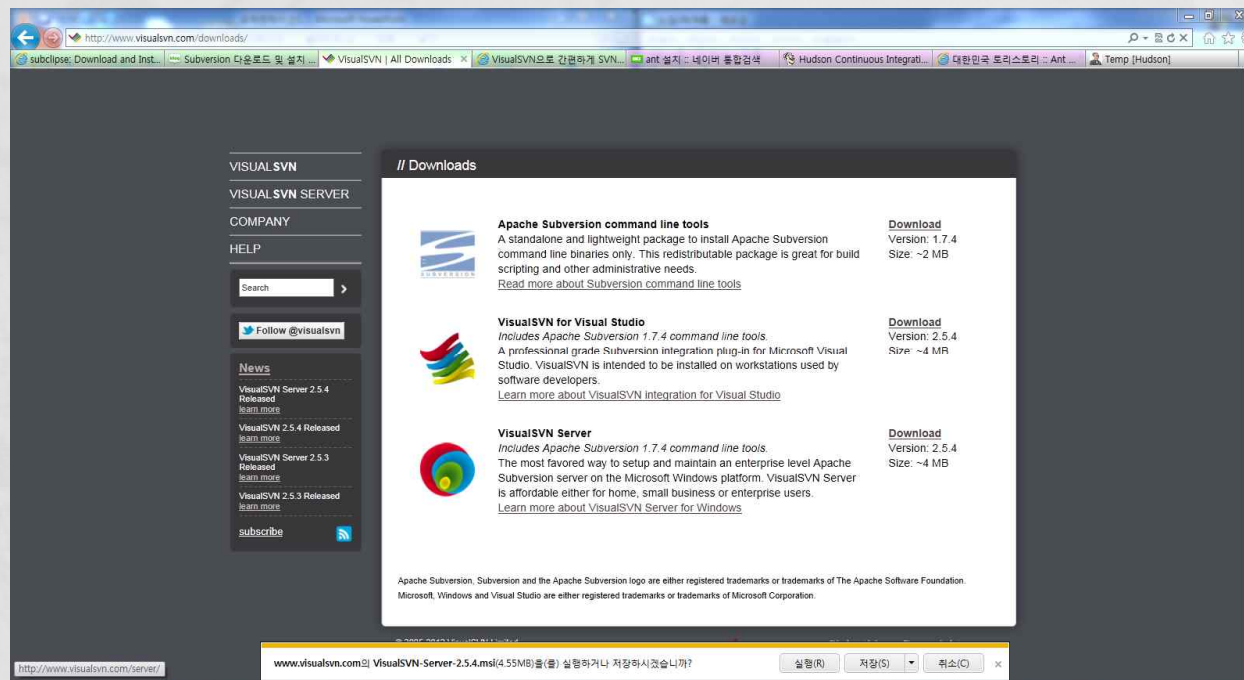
http://www.visualsvn.com/downloads/

subclipse: Download and Inst... | Subversion 다운로드 및 설치 ... | VisualSVN | All Downloads | VisualSVN으로 간편하게 SVN... | ant 설치 :: 네이버 통합검색 | Hudson Continuous Integrati... | 대한민국 토리스토리 :: Ant ... | Temp [Hudson]

VISUALSVN
VISUALSVN SERVER
COMPANY
HELP

Search

Follow @visualsvn

News
VisualSVN Server 2.5.4 Released
learn more
VisualSVN 2.5.4 Released
learn more
VisualSVN Server 2.5.3 Released
learn more
VisualSVN 2.5.3 Released
learn more

subscribe

// Downloads

SUBVERSION

Apache Subversion command line tools
A standalone and lightweight package to install Apache Subversion command line binaries only. This redistributable package is great for build scripting and other administrative needs.
Read more about Subversion command line tools

Download
Version: 1.7.4
Size: ~2 MB

VisualSVN for Visual Studio
Includes Apache Subversion 1.7.4 command line tools.
A professional grade Subversion integration plug-in for Microsoft Visual Studio. VisualSVN is intended to be installed on workstations used by software developers.
Learn more about VisualSVN integration for Visual Studio

Download
Version: 2.5.4
Size: ~4 MB

VisualSVN Server
Includes Apache Subversion 1.7.4 command line tools.
The most favored way to setup and maintain an enterprise level Apache Subversion server on the Microsoft Windows platform. VisualSVN Server is affordable either for home, small business or enterprise users.
Learn more about VisualSVN Server for Windows

Download
Version: 2.5.4
Size: ~4 MB

Apache Subversion, Subversion and the Apache Subversion logo are either registered trademarks or trademarks of The Apache Software Foundation.
Microsoft, Windows and Visual Studio are either registered trademarks or trademarks of Microsoft Corporation.

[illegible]

http://www.visualsvn.com/server/

www.visualsvn.com의 VisualSVN-Server-2.5.4.msi(4.55MB)을(를) 실행하거나 저장하시겠습니까?

실행(R) 저장(S) 취소(C)